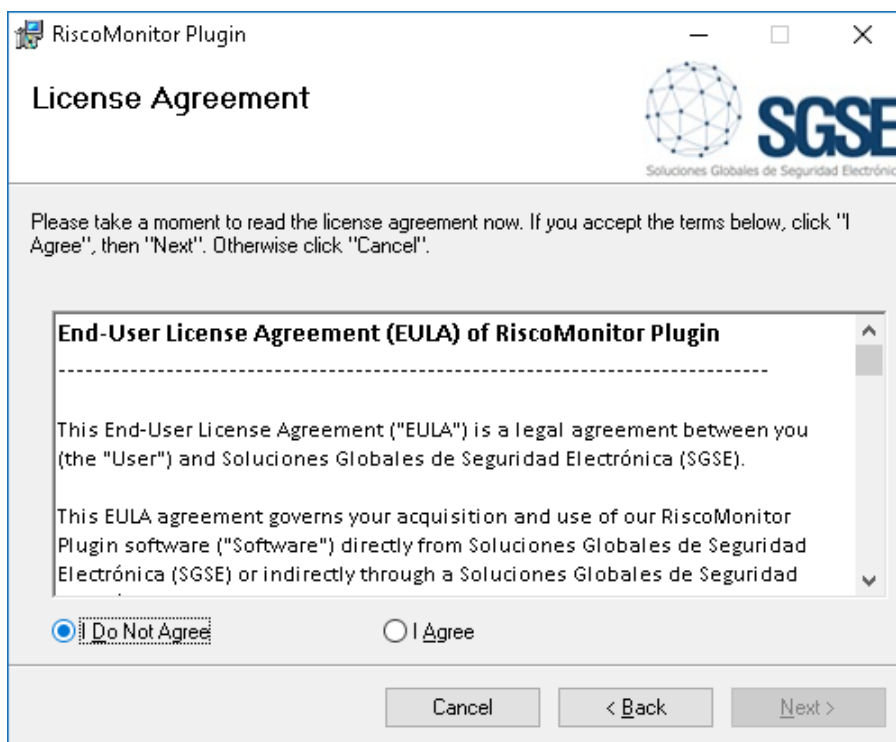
RiscoMonitor Plugin

License Agreement

SGSE

Soluciones Globales de Seguridad Electrónic

Please take a moment to read the license agreement now. If you accept the terms below, click "I Agree", then "Next". Otherwise click "Cancel".

End-User License Agreement (EULA) of RiscoMonitor Plugin

-----------------------------------------------------------------------------

This End-User License Agreement ("EULA") is a legal agreement between you (the "User") and Soluciones Globales de Seguridad Electrónica (SGSE).

This EULA agreement governs your acquisition and use of our RiscoMonitor Plugin software ("Software") directly from Soluciones Globales de Seguridad Electrónica (SGSE) or indirectly through a Soluciones Globales de Seguridad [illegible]

I Do Not Agree

I Agree

Cancel

< Back

Next >